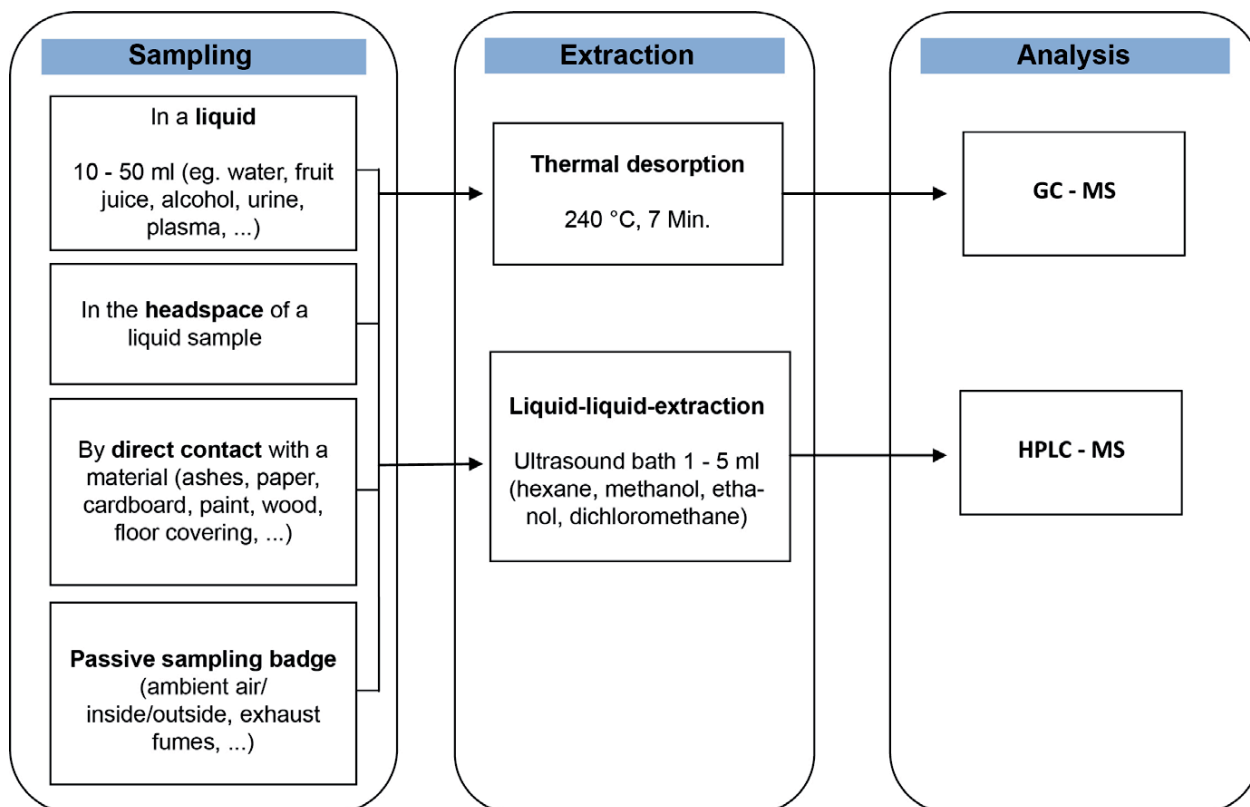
Sampling

In a liquid

10 - 50 ml (eg. water, fruit juice, alcohol, urine, plasma, ...)

In the headspace of a liquid sample

By direct contact with a material (ashes, paper, cardboard, paint, wood, floor covering, ...)

Passive sampling badge (ambient air/ inside/outside, exhaust fumes, ...)

Extraction

Thermal desorption

240 °C, 7 Min.

Liquid-liquid-extraction

Ultrasound bath 1 - 5 ml (hexane, methanol, ethanol, dichloromethane)

Analysis

GC - MS

HPLC - MS